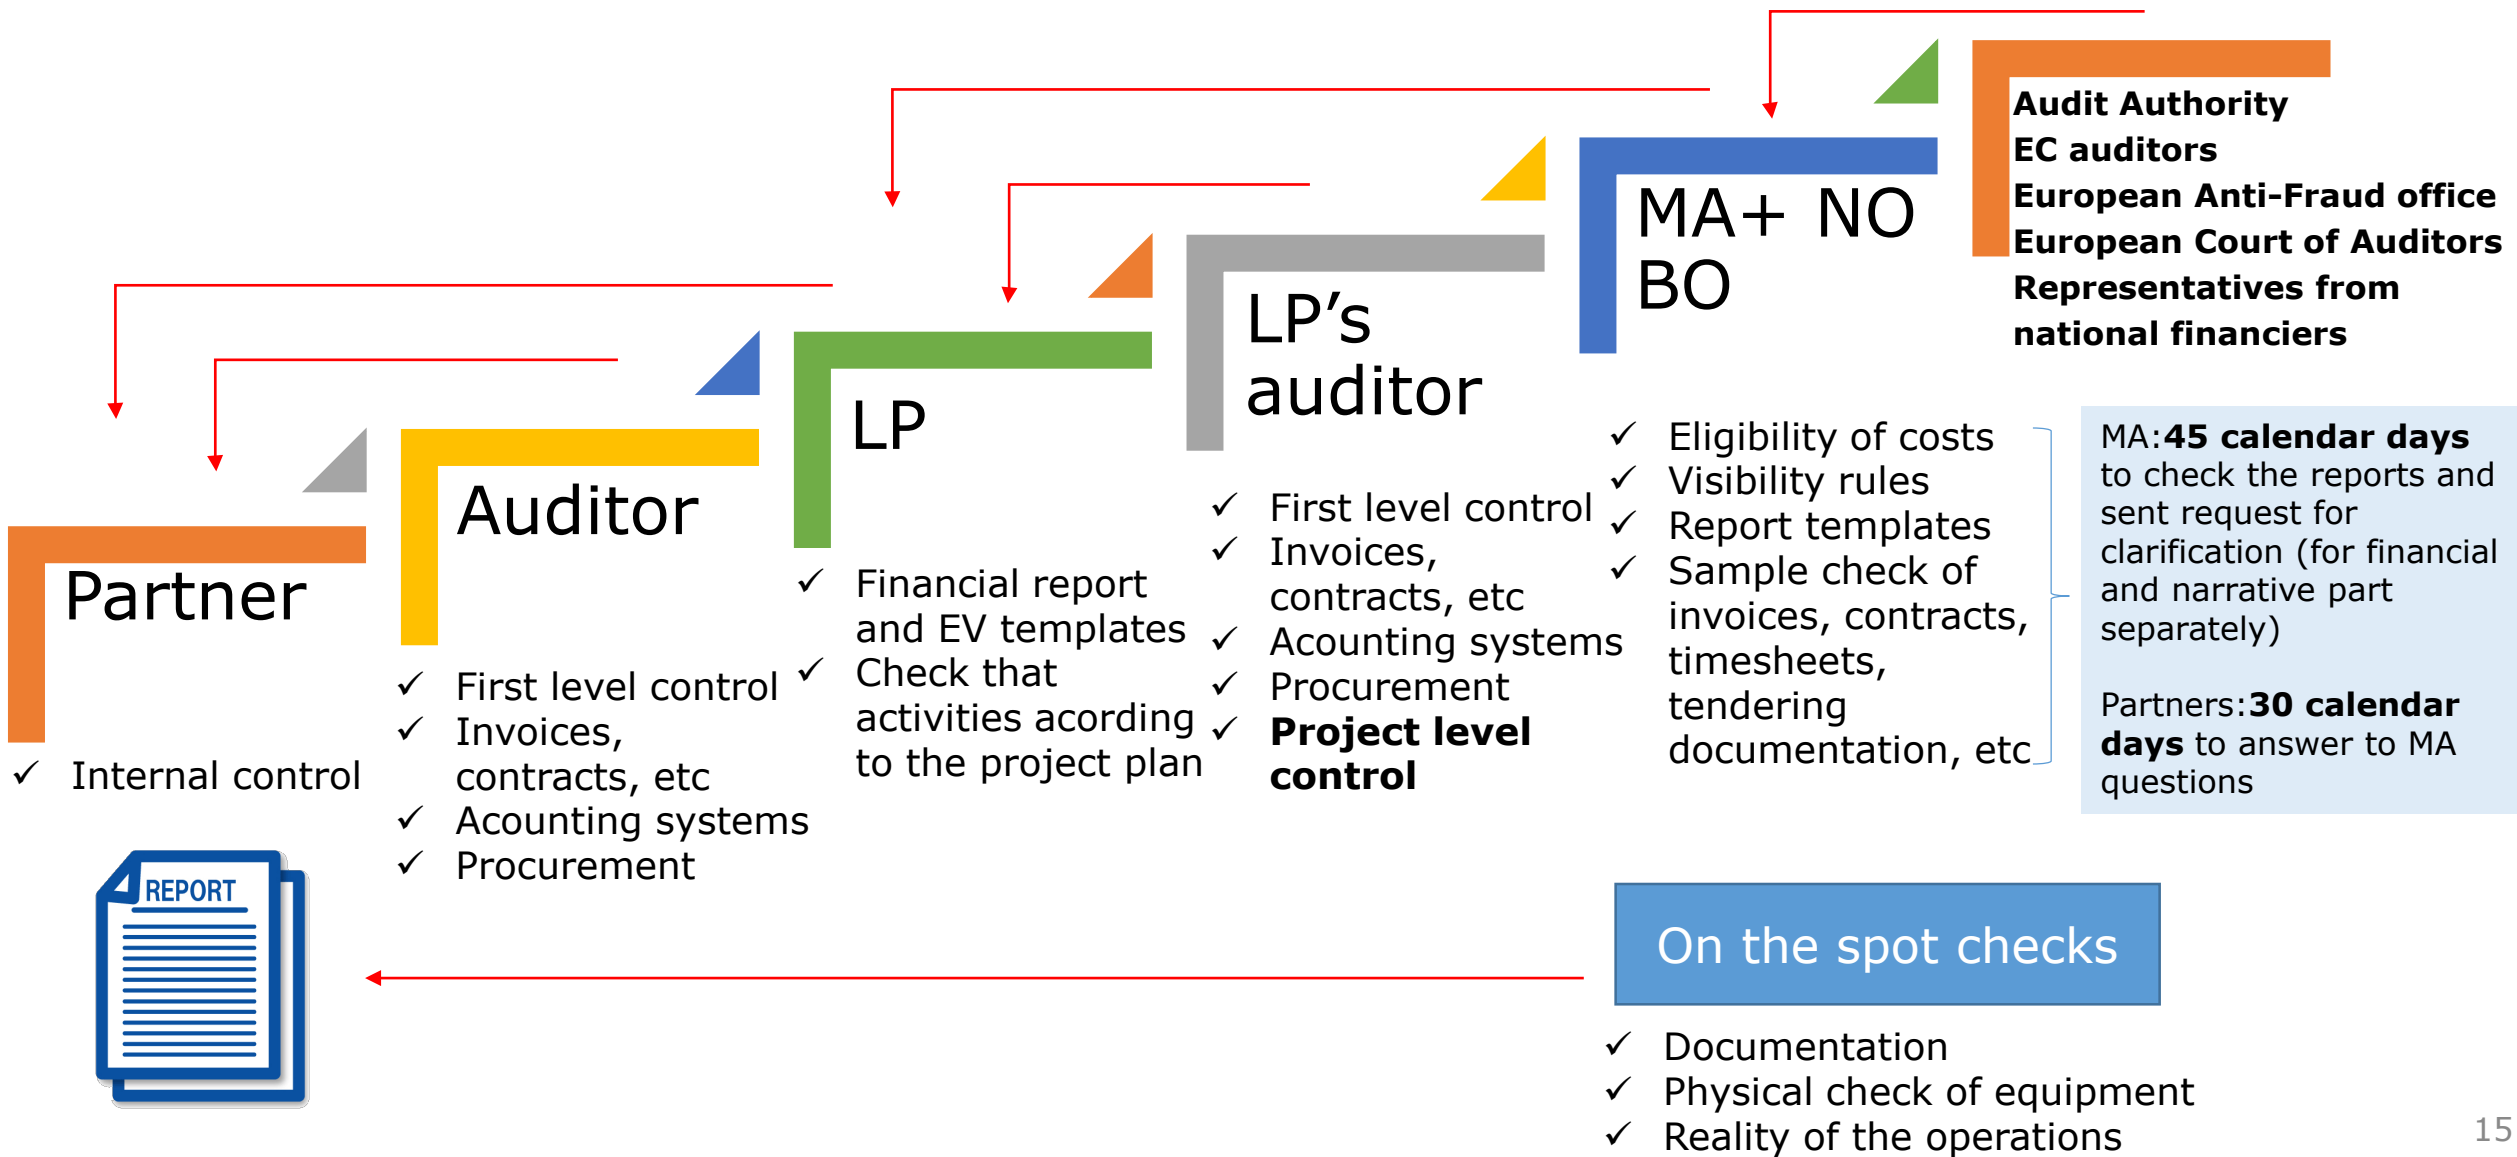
Audit Authority
EC auditors
European Anti-Fraud office
European Court of Auditors
Representatives from national financiers

MA+ NO BO

LP's auditor

LP

Auditor

Partner

✓ Internal control

REPORT

✓ First level control
✓ Invoices, contracts, etc
✓ Acounting systems
✓ Procurement

✓ Financial report and EV templates
✓ Check that activities acording to the project plan

✓ First level control
✓ Invoices, contracts, etc
✓ Acounting systems
✓ Procurement
✓ **Project level control**

✓ Eligibility of costs
✓ Visibility rules
✓ Report templates
✓ Sample check of invoices, contracts, timesheets, tendering documentation, etc

MA:**45 calendar days** to check the reports and sent request for clarification (for financial and narrative part separately)

Partners:**30 calendar days** to answer to MA questions

On the spot checks

✓ Documentation
✓ Physical check of equipment
✓ Reality of the operations

15